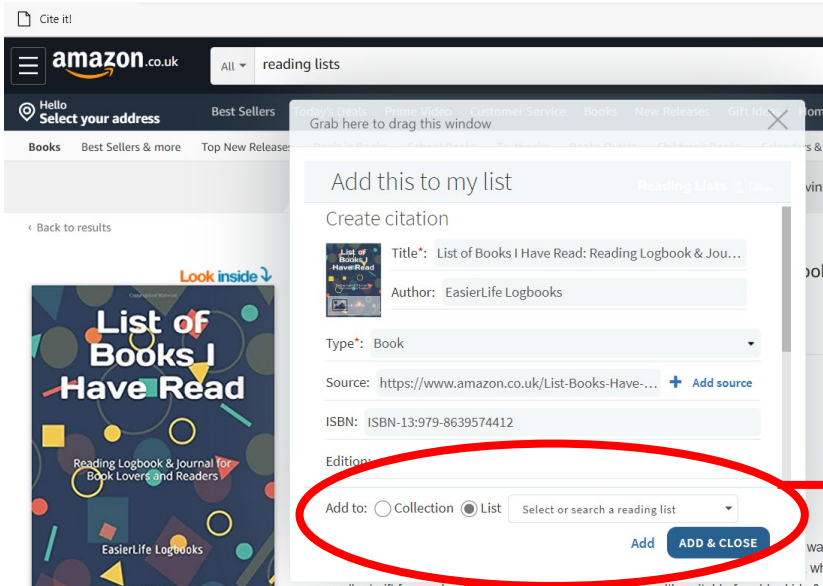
Cite it!

amazon.co.uk

All ▾ reading lists

Hello
Select your address

Best Sellers Today's Deals Prime Video Customer Service Books New Releases Gift Ideas

Books Best Sellers & more Top New Releases

‹ Back to results

Look inside

List of Books I Have Read

Reading Logbook & Journal for Book Lovers and Readers

EasierLife Logbooks

Grab here to drag this window

Add this to my list

Reading Lists

Create citation

Title*: List of Books I Have Read: Reading Logbook & Jou...

Author: EasierLife Logbooks

Type*: Book

Source: https://www.amazon.co.uk/List-Books-Have-...

+ Add source

ISBN: ISBN-13:979-8639574412

Edition:

Add to: Collection List Select or search a reading list

Add ADD & CLOSE